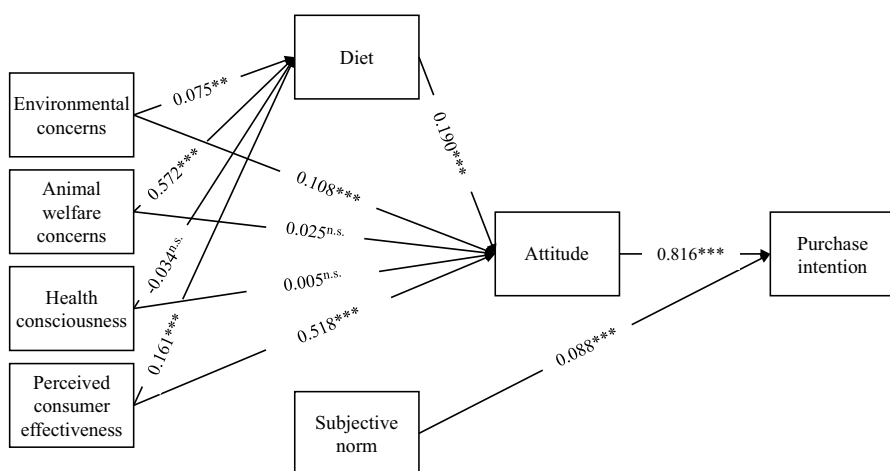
Diet

Environmental concerns

0.075**

Animal welfare concerns

0.572***

Health consciousness

-0.034$^{n.s.}$

Perceived consumer effectiveness

0.161***

0.190***

0.108***

0.025$^{n.s.}$

0.005$^{n.s.}$

0.518***

Attitude

0.816***

Purchase intention

Subjective norm

0.088***